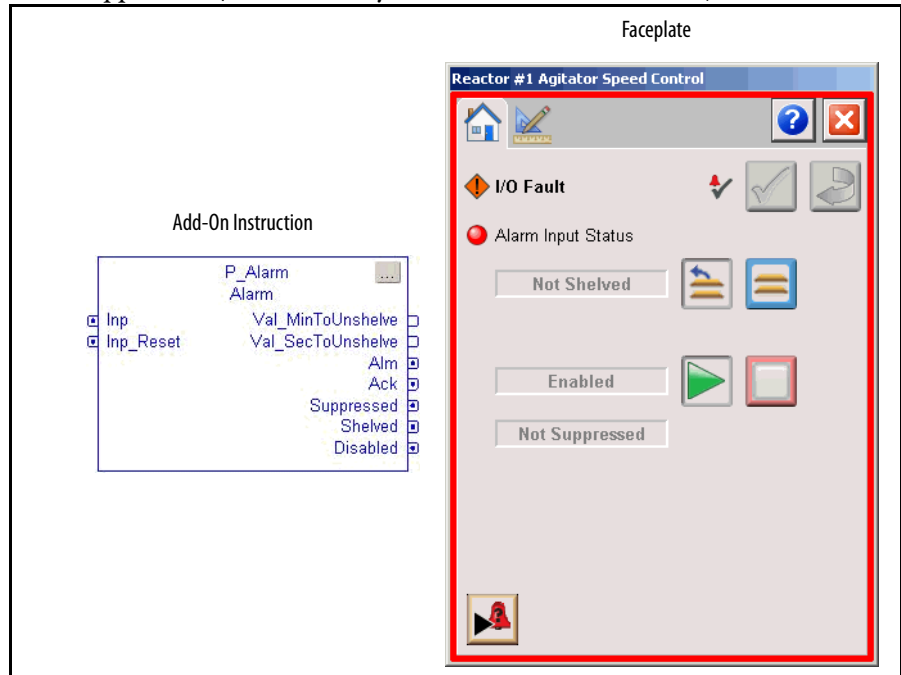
Faceplate

Add-On Instruction

P_Alarm
Alarm
...
Inp
Inp_Reset
Val_MinToUnshelve
Val_SecToUnshelve
Alm
Ack
Suppressed
Shelved
Disabled

Reactor #1 Agitator Speed Control

I/O Fault

Alarm Input Status

Not Shelved

Enabled

Not Suppressed